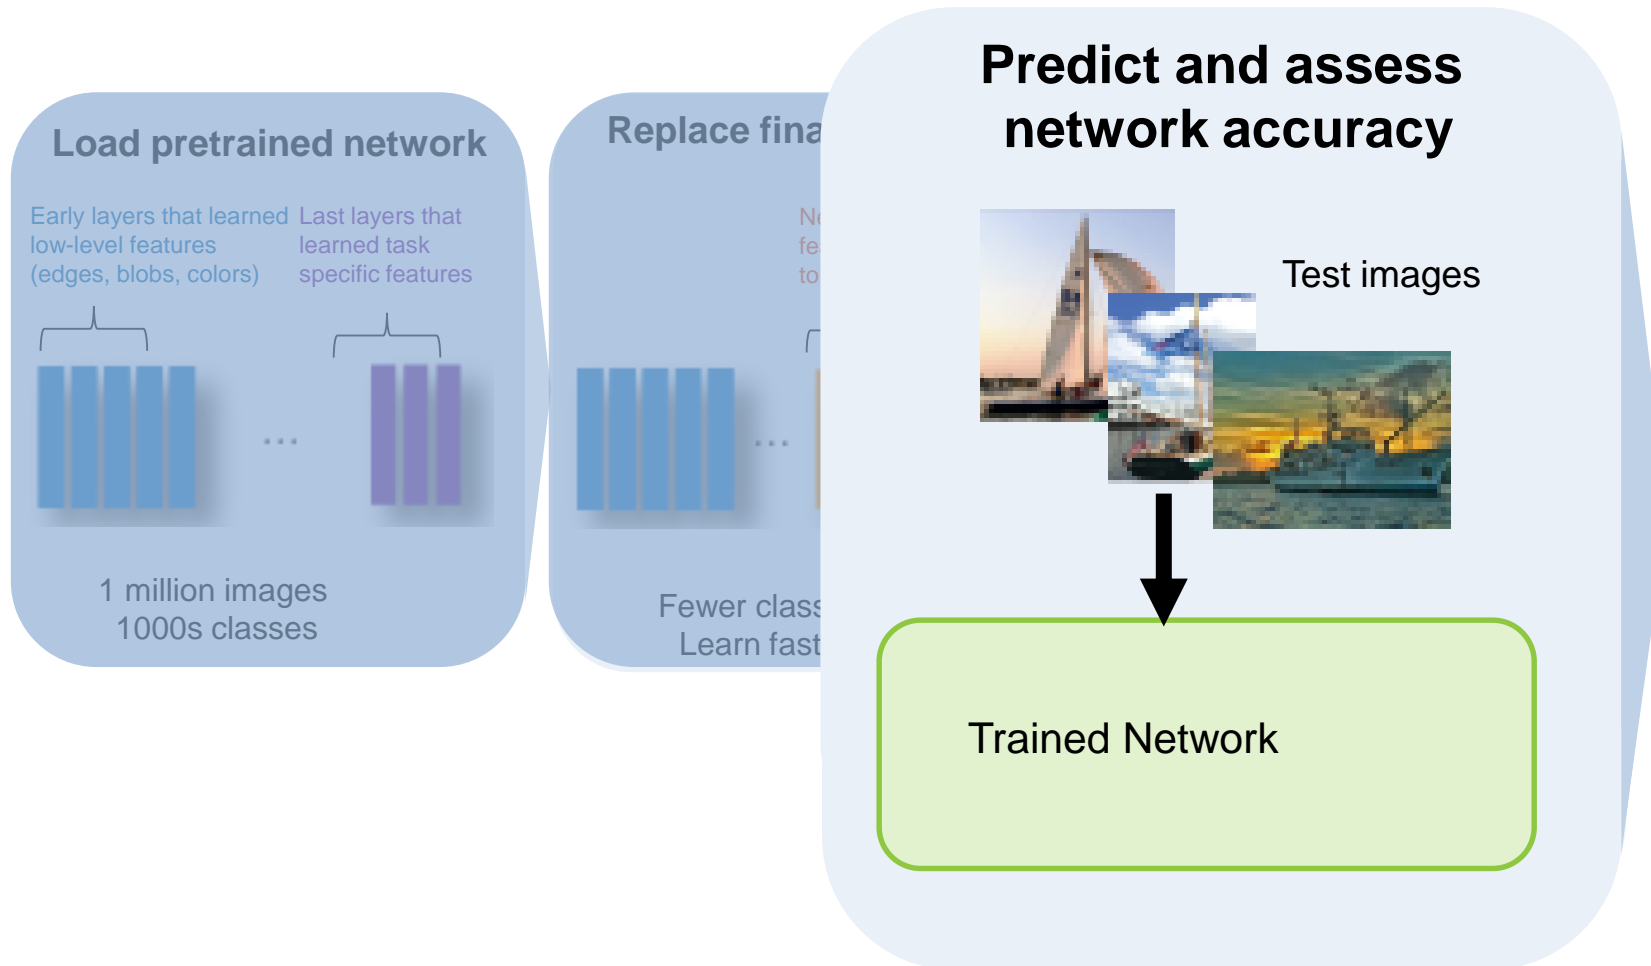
Load pretrained network

Early layers that learned low-level features (edges, blobs, colors)

Last layers that learned task specific features

...

1 million images
1000s classes

Replace fina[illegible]

Ne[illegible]
fe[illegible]
to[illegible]

...

Fewer class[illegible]
Learn fast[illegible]

Predict and assess network accuracy

Test images

Trained Network